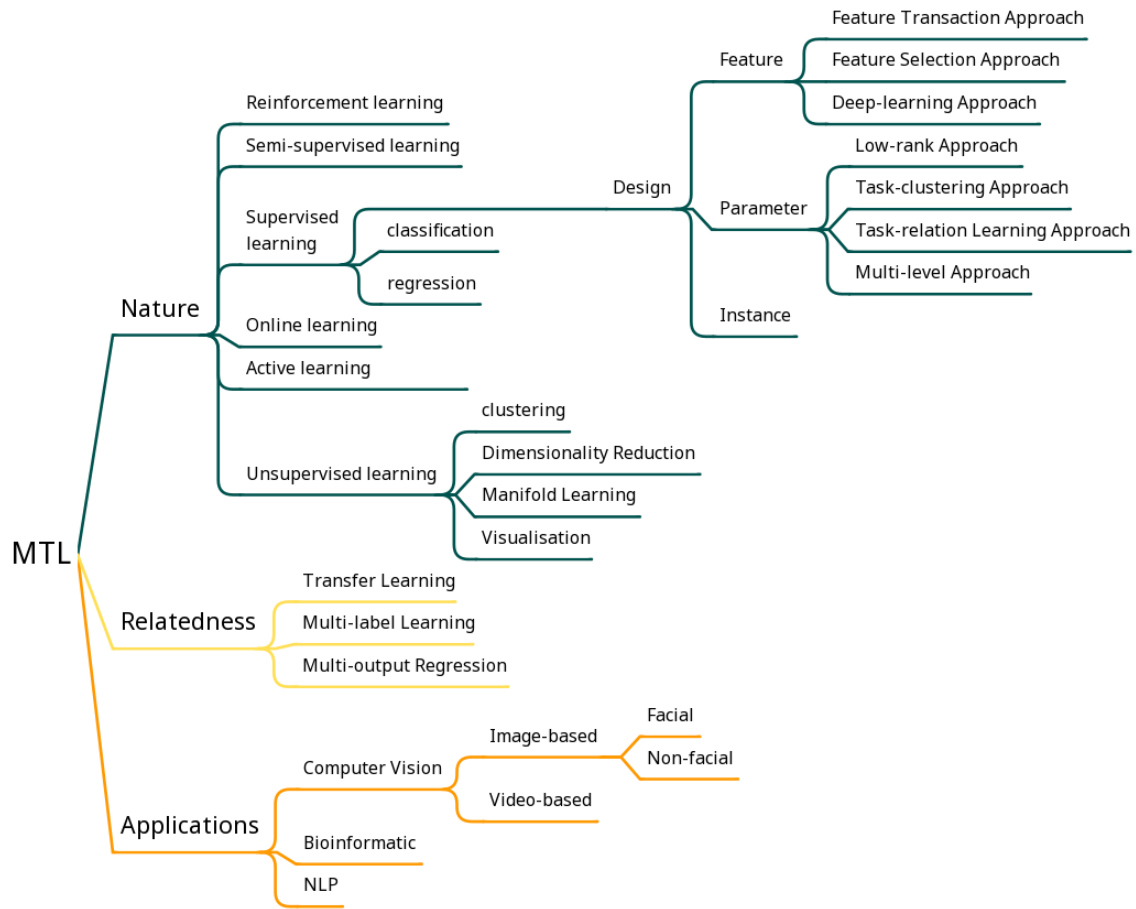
MTL

Nature

Reinforcement learning

Semi-supervised learning

Supervised learning

classification

regression

Design

Feature

Feature Transaction Approach

Feature Selection Approach

Deep-learning Approach

Parameter

Low-rank Approach

Task-clustering Approach

Task-relation Learning Approach

Multi-level Approach

Instance

Online learning

Active learning

Unsupervised learning

clustering

Dimensionality Reduction

Manifold Learning

Visualisation

Relatedness

Transfer Learning

Multi-label Learning

Multi-output Regression

Applications

Computer Vision

Image-based

Facial

Non-facial

Video-based

Bioinformatic

NLP